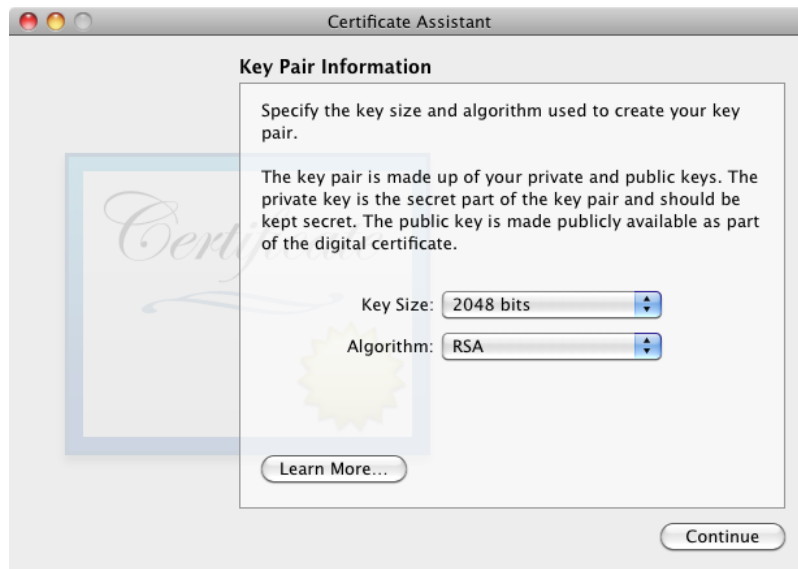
Certificate Assistant

Key Pair Information

Specify the key size and algorithm used to create your key pair.

The key pair is made up of your private and public keys. The private key is the secret part of the key pair and should be kept secret. The public key is made publicly available as part of the digital certificate.

Certificate

Key Size: 2048 bits

Algorithm: RSA

Learn More...

Continue